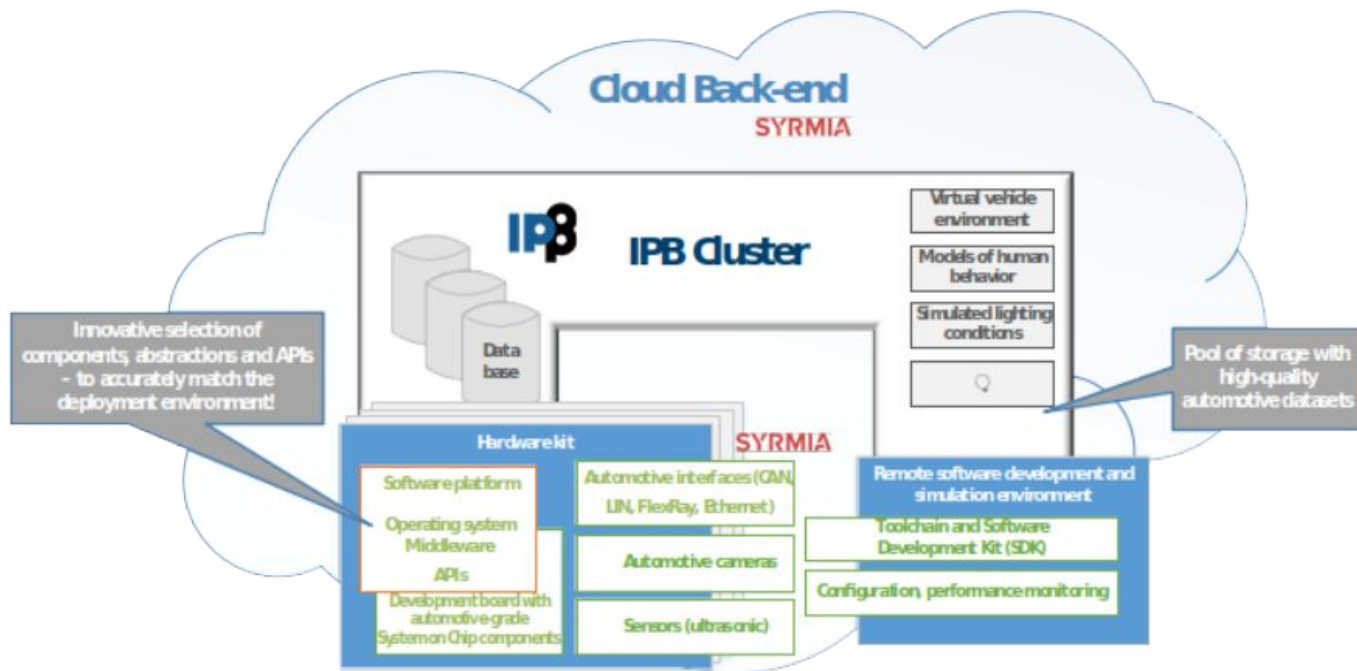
Cloud Back-end
SYRMIA

IPB

IPB Cluster

Virtual vehicle environment

Models of human behavior

Simulated lighting conditions

Q

Data base

Innovative selection of components, abstractions and APIs - to accurately match the deployment environment!

Pool of storage with high-quality automotive datasets

SYRMIA

Hardware kit

Software platform

Operating system
Middleware
APIs

Development board with automotive-grade System on Chip components

Automotive interfaces (CAN, LIN, FlexRay, Ethernet)

Automotive cameras

Sensors (ultrasonic)

Remote software development and simulation environment

Toolchain and Software Development Kit (SDK)

Configuration, performance monitoring